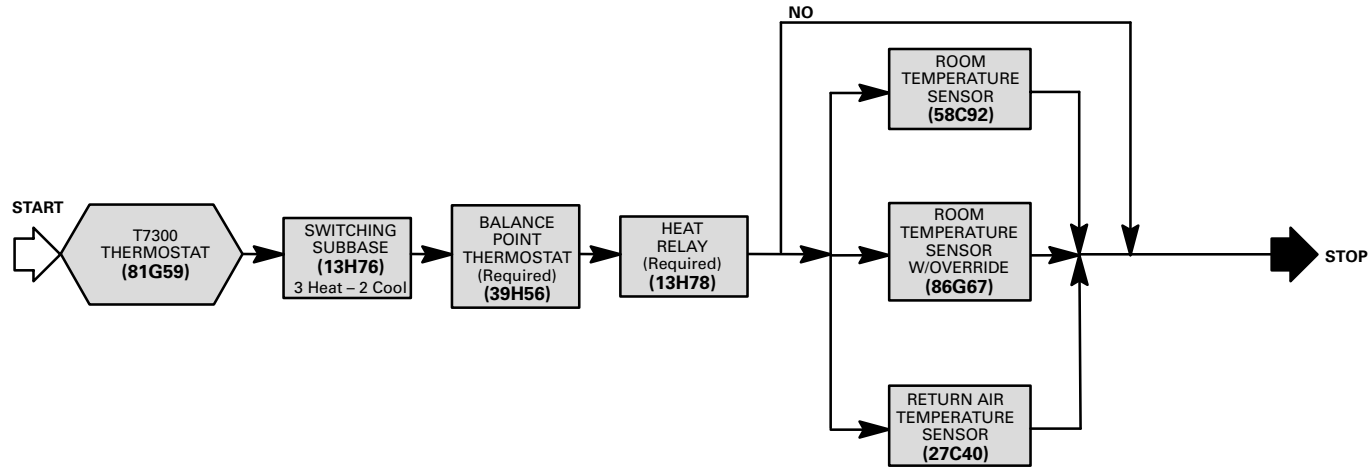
START

T7300 THERMOSTAT (81G59)

SWITCHING SUBBASE (13H76) 3 Heat – 2 Cool

BALANCE POINT THERMOSTAT (Required) (39H56)

HEAT RELAY (Required) (13H78)

NO

ROOM TEMPERATURE SENSOR (58C92)

ROOM TEMPERATURE SENSOR W/OVERRIDE (86G67)

RETURN AIR TEMPERATURE SENSOR (27C40)

STOP